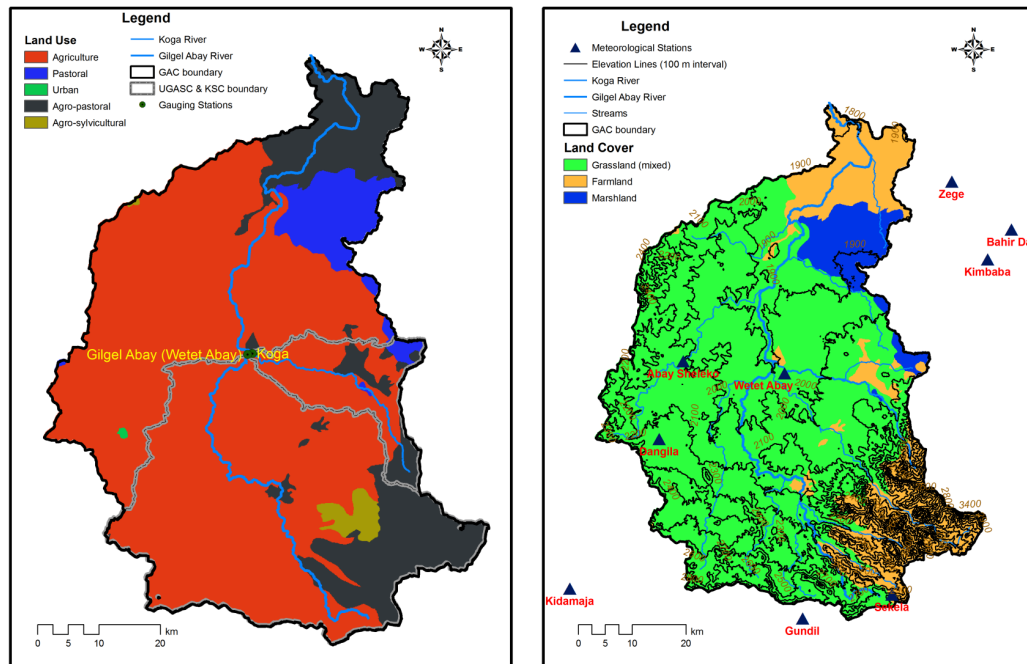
Legend
Land Use
Agriculture
Pastoral
Urban
Agro-pastoral
Agro-sylvicultural
Koga River
Gilgel Abay River
GAC boundary
UGASC & KSC boundary
Gauging Stations
N
W E
S
Gilgel Abay (Wetet Abay)
Koga
0 5 10 20 km

Legend
Meteorological Stations
Elevation Lines (100 m interval)
Koga River
Gilgel Abay River
Streams
GAC boundary
Land Cover
Grassland (mixed)
Farmland
Marshland
N
W E
S
1800
1900
1900
2000
2000
2100
2100
2100
2400
3400
Zege
Bahir Da
Kimbaba
Abay Shalako
Wetet Abay
Dangila
Kidamaja
Gundil
Sekela
0 5 10 20 km